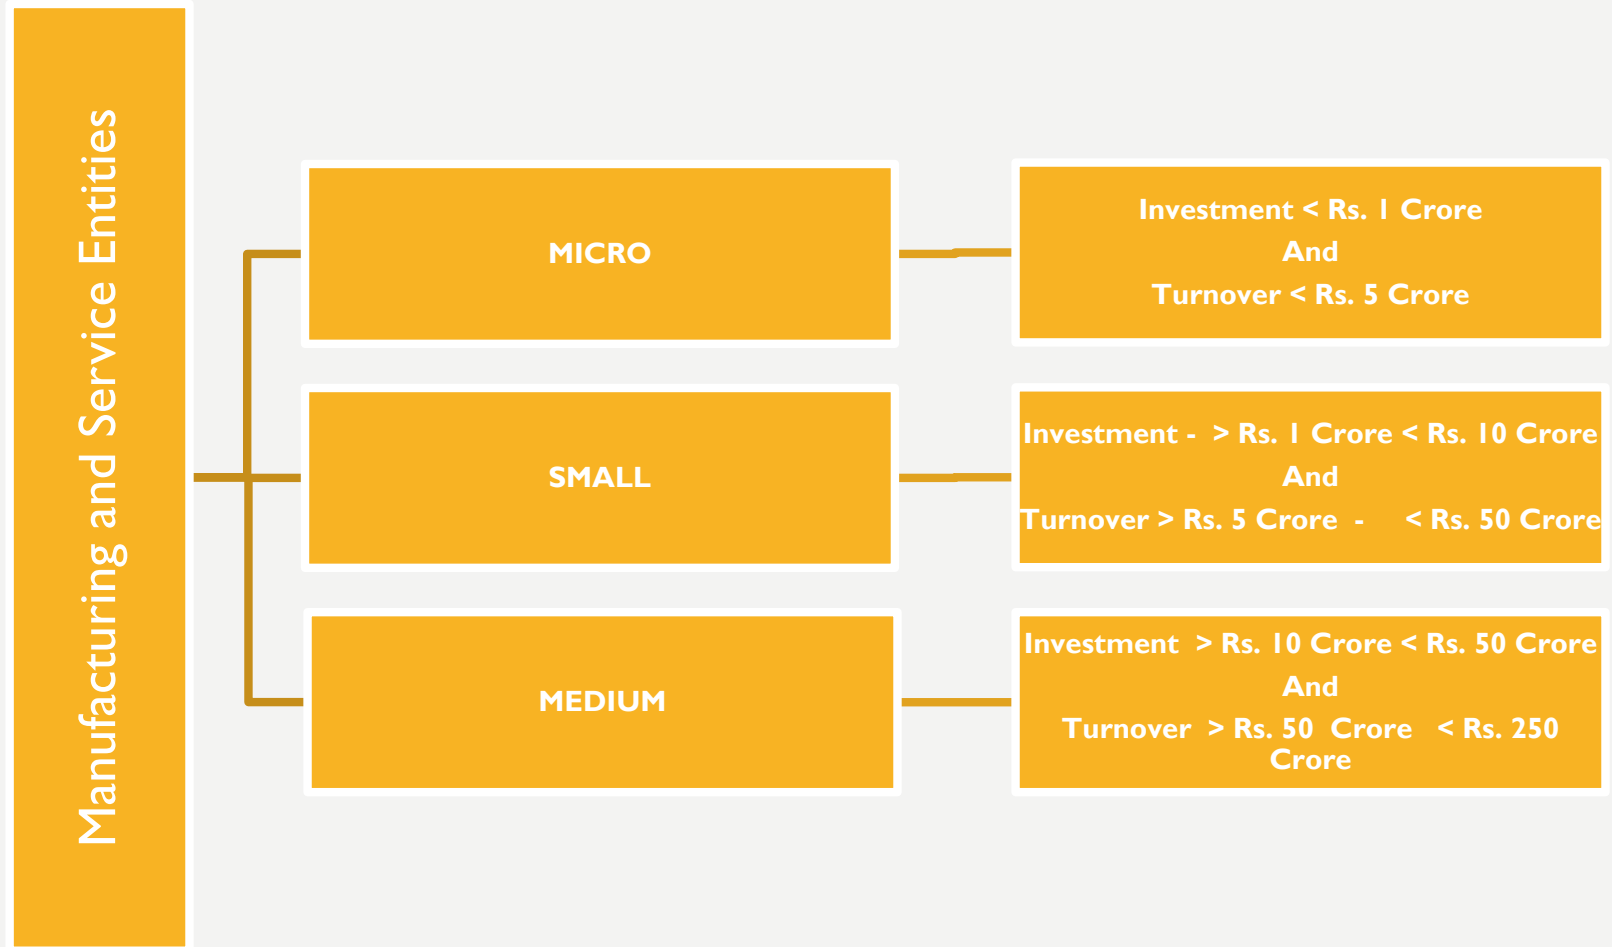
Manufacturing and Service Entities

MICRO

Investment < Rs. 1 Crore
And
Turnover < Rs. 5 Crore

SMALL

Investment - > Rs. 1 Crore < Rs. 10 Crore
And
Turnover > Rs. 5 Crore - < Rs. 50 Crore

MEDIUM

Investment > Rs. 10 Crore < Rs. 50 Crore
And
Turnover > Rs. 50 Crore < Rs. 250 Crore